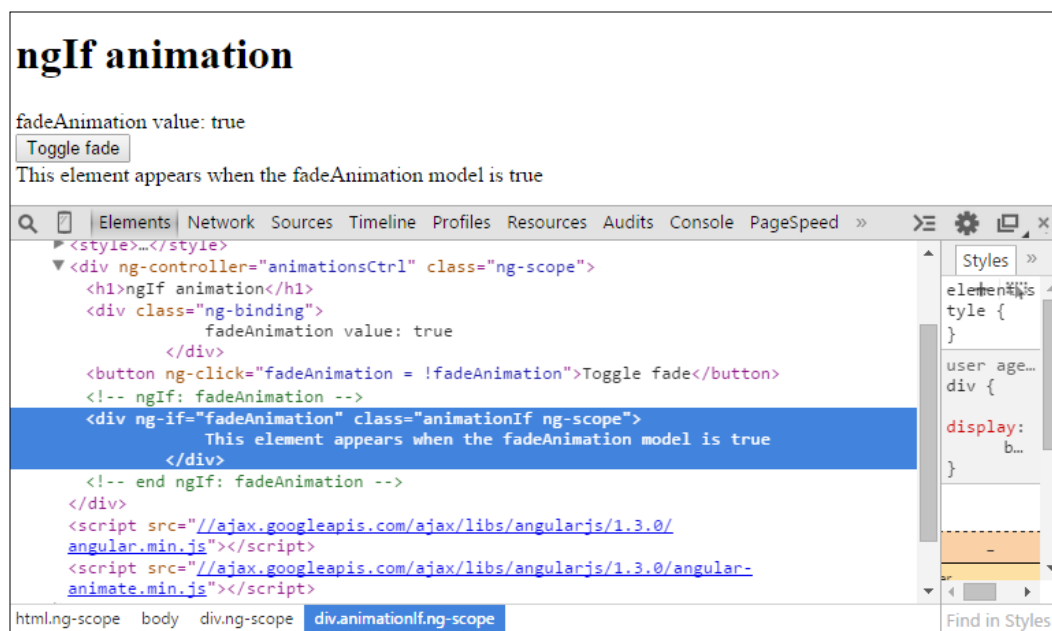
# ngIf animation

fadeAnimation value: true

Toggle fade

This element appears when the fadeAnimation model is true

Elements Network Sources Timeline Profiles Resources Audits Console PageSpeed »

<style>…</style>
<div ng-controller="animationsCtrl" class="ng-scope">
<h1>ngIf animation</h1>
<div class="ng-binding">
fadeAnimation value: true
</div>
<button ng-click="fadeAnimation = !fadeAnimation">Toggle fade</button>
<!-- ngIf: fadeAnimation -->
<div ng-if="fadeAnimation" class="animationIf ng-scope">
This element appears when the fadeAnimation model is true
</div>
<!-- end ngIf: fadeAnimation -->
</div>
<script src="//ajax.googleapis.com/ajax/libs/angularjs/1.3.0/angular.min.js"></script>
<script src="//ajax.googleapis.com/ajax/libs/angularjs/1.3.0/angular-animate.min.js"></script>

Styles »

element.style {
}

user age…
div {
display: b…
}

–

html.ng-scope body div.ng-scope div.animationIf.ng-scope

Find in Styles